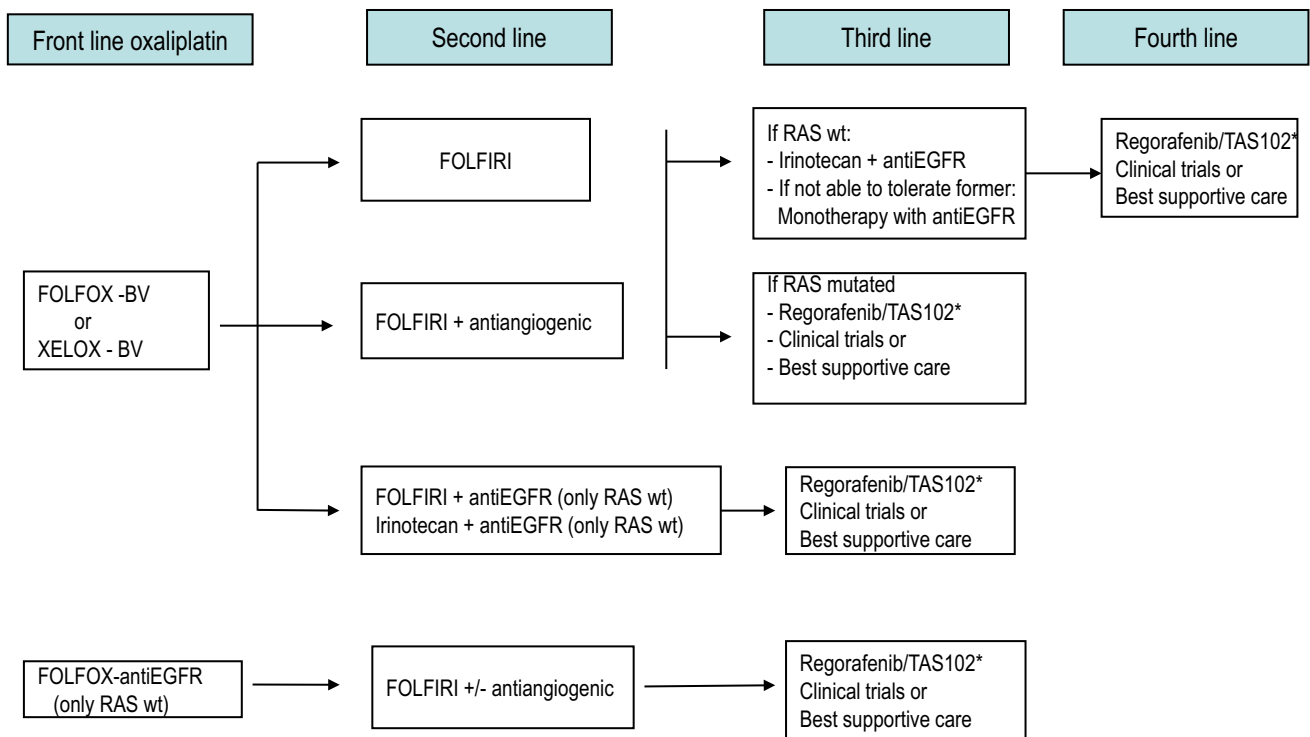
Front line oxaliplatin

Second line

Third line

Fourth line

FOLFIRI

If RAS wt:
- Irinotecan + antiEGFR
- If not able to tolerate former: Monotherapy with antiEGFR

Regorafenib/TAS102*
Clinical trials or
Best supportive care

FOLFOX -BV
or
XELOX - BV

FOLFIRI + antiangiogenic

If RAS mutated
- Regorafenib/TAS102*
- Clinical trials or
- Best supportive care

FOLFIRI + antiEGFR (only RAS wt)
Irinotecan + antiEGFR (only RAS wt)

Regorafenib/TAS102*
Clinical trials or
Best supportive care

FOLFOX-antiEGFR
(only RAS wt)

FOLFIRI +/- antiangiogenic

Regorafenib/TAS102*
Clinical trials or
Best supportive care